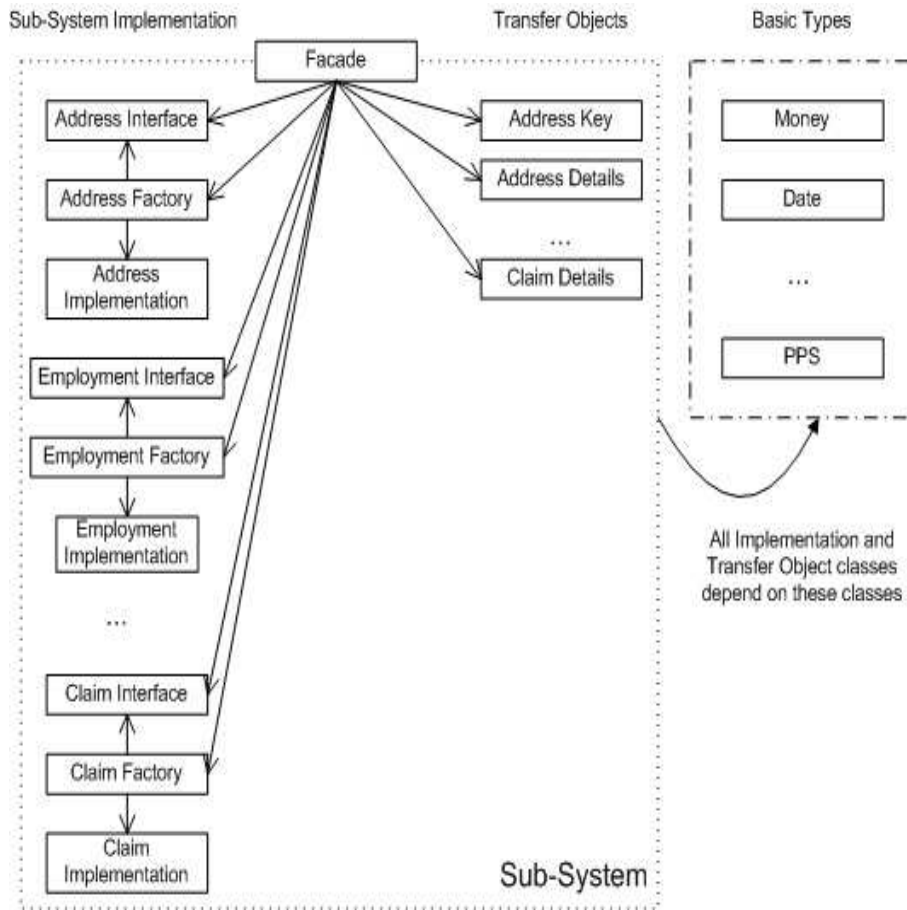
Sub-System Implementation

Transfer Objects

Basic Types

Facade

Address Interface

Address Factory

Address Implementation

Employment Interface

Employment Factory

Employment Implementation

...

Claim Interface

Claim Factory

Claim Implementation

Address Key

Address Details

...

Claim Details

Money

Date

...

PPS

All Implementation and Transfer Object classes depend on these classes

Sub-System